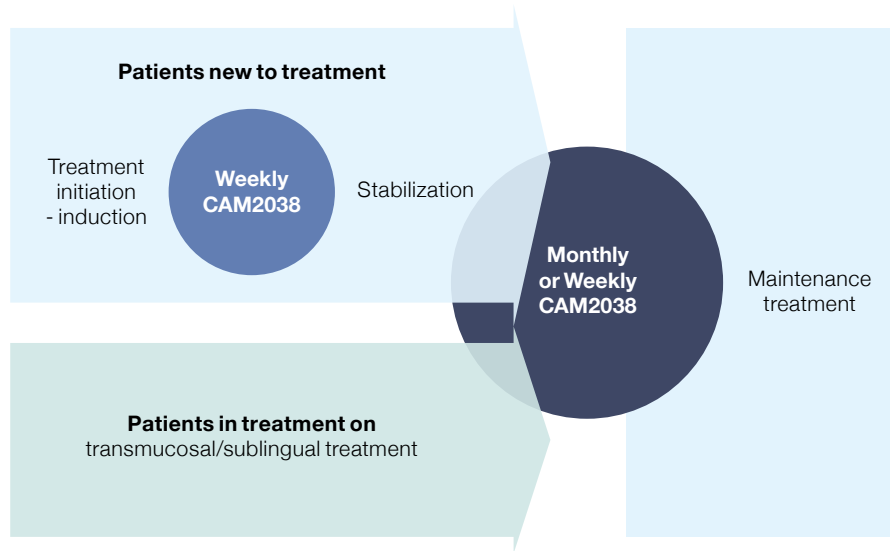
Patients new to treatment

Treatment initiation - induction

Weekly CAM2038

Stabilization

Monthly or Weekly CAM2038

Maintenance treatment

Patients in treatment on transmucosal/sublingual treatment